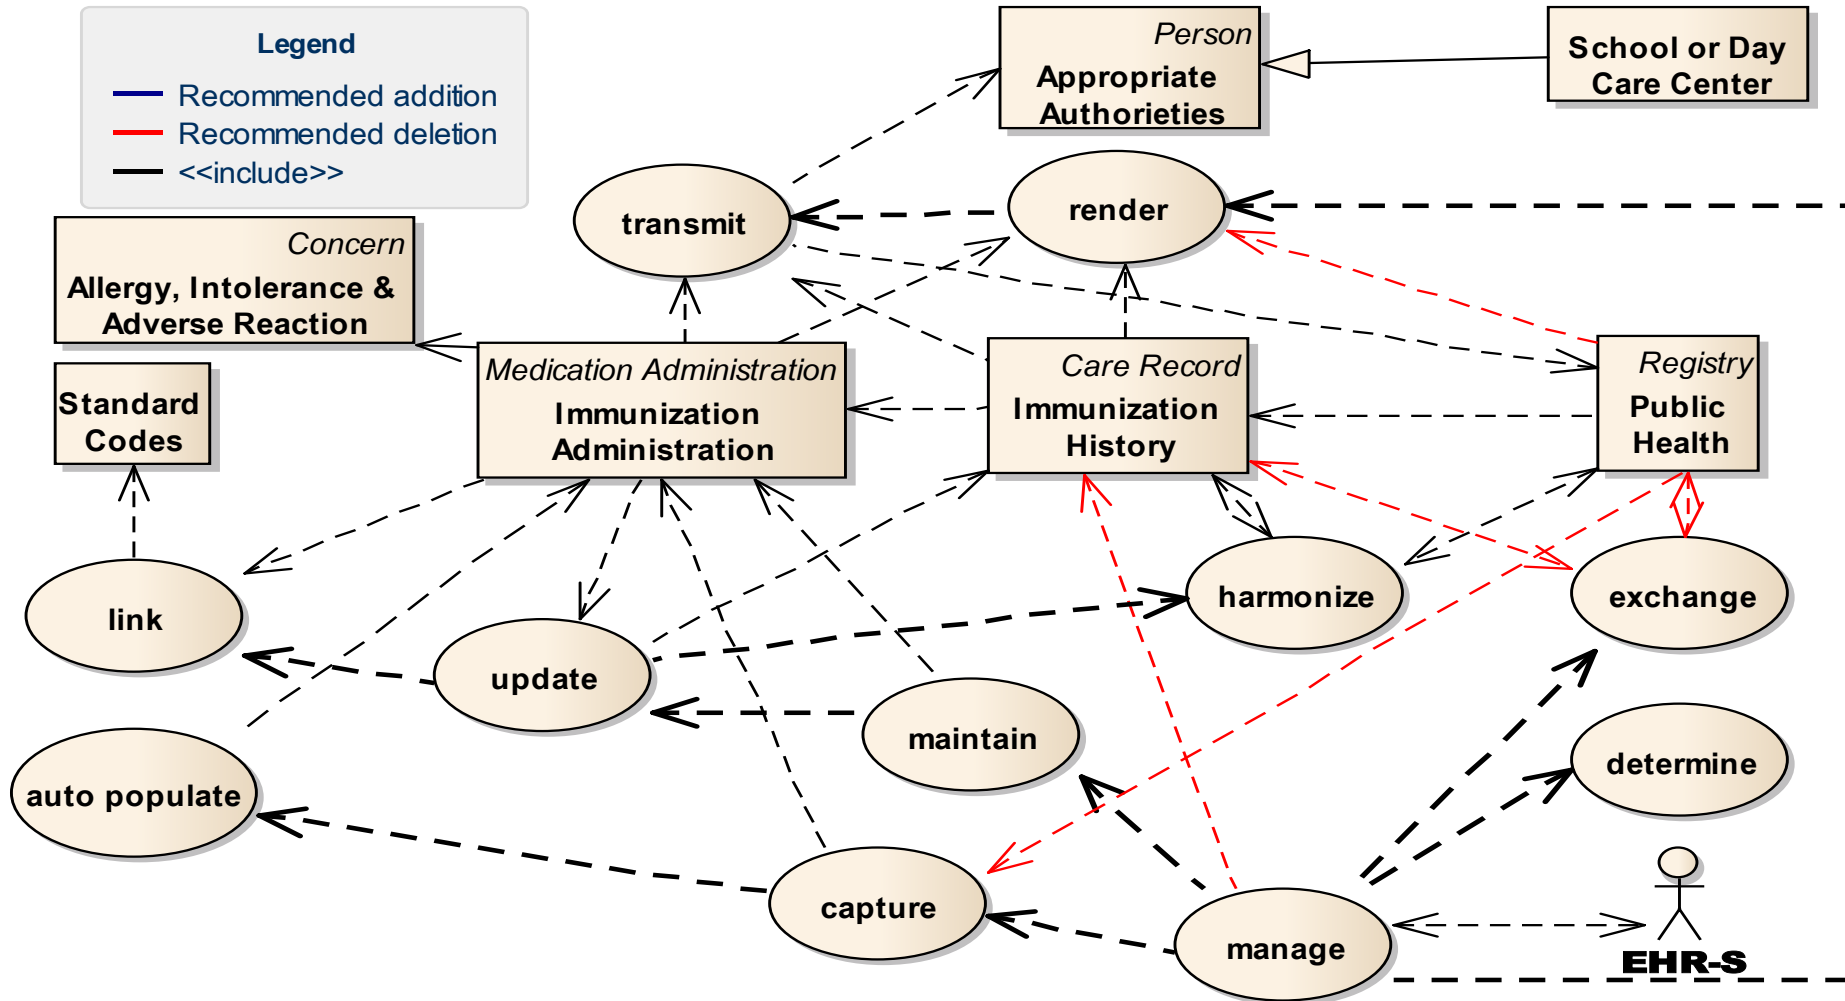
Legend
Recommended addition
Recommended deletion
<<include>>

Person
Appropriate Authorieties

School or Day Care Center

transmit

render

Concern
Allergy, Intolerance & Adverse Reaction

Standard Codes

Medication Administration
Immunization Administration

Care Record
Immunization History

Registry
Public Health

link

harmonize

exchange

update

maintain

determine

auto populate

capture

manage

EHR-S